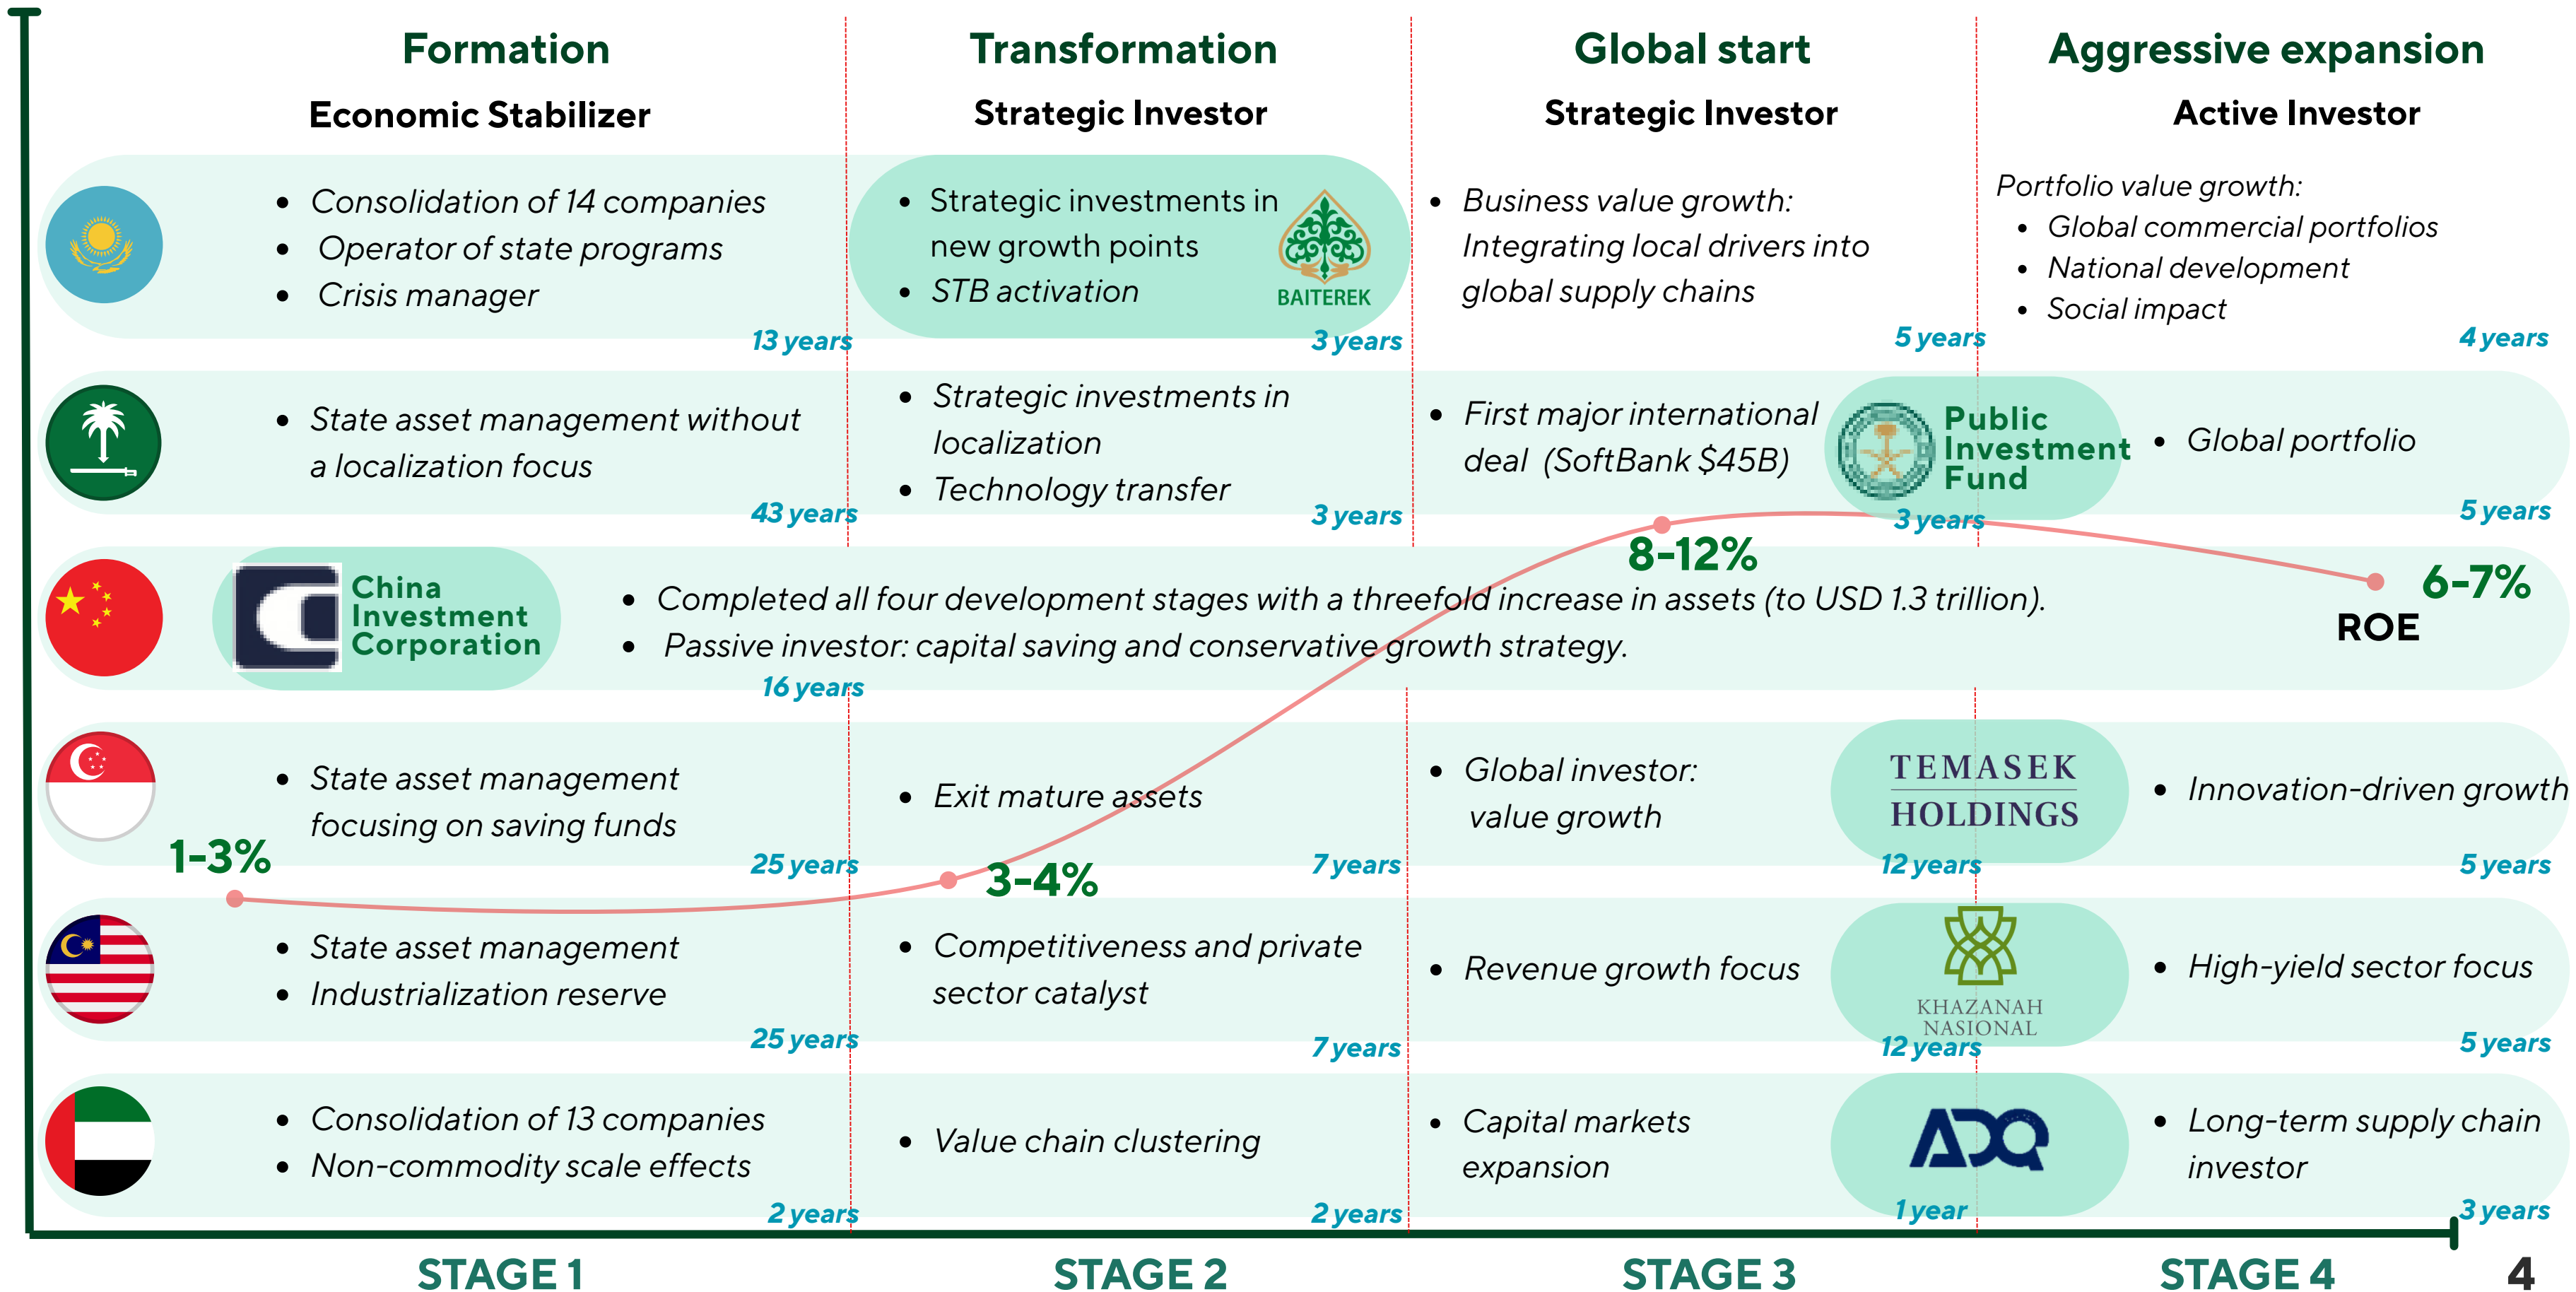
Formation
Economic Stabilizer

Transformation
Strategic Investor

Global start
Strategic Investor

Aggressive expansion
Active Investor

- Consolidation of 14 companies
- Operator of state programs
- Crisis manager

13 years

- Strategic investments in new growth points
- STB activation

BAITEREK

3 years

- Business value growth: Integrating local drivers into global supply chains

5 years

Portfolio value growth:
- Global commercial portfolios
- National development
- Social impact

4 years

- State asset management without a localization focus

43 years

- Strategic investments in localization
- Technology transfer

3 years

- First major international deal (SoftBank $45B)

Public Investment Fund

3 years

- Global portfolio

5 years

8-12%

China Investment Corporation

- Completed all four development stages with a threefold increase in assets (to USD 1.3 trillion).
- Passive investor: capital saving and conservative growth strategy.

16 years

6-7%
ROE

- State asset management focusing on saving funds

25 years

1-3%

- Exit mature assets

7 years

3-4%

- Global investor: value growth

TEMASEK HOLDINGS

12 years

- Innovation-driven growth

5 years

- State asset management
- Industrialization reserve

25 years

- Competitiveness and private sector catalyst

7 years

- Revenue growth focus

KHAZANAH NASIONAL

12 years

- High-yield sector focus

5 years

- Consolidation of 13 companies
- Non-commodity scale effects

2 years

- Value chain clustering

2 years

- Capital markets expansion

ADQ

1 year

- Long-term supply chain investor

3 years

STAGE 1
STAGE 2
STAGE 3
STAGE 4

4